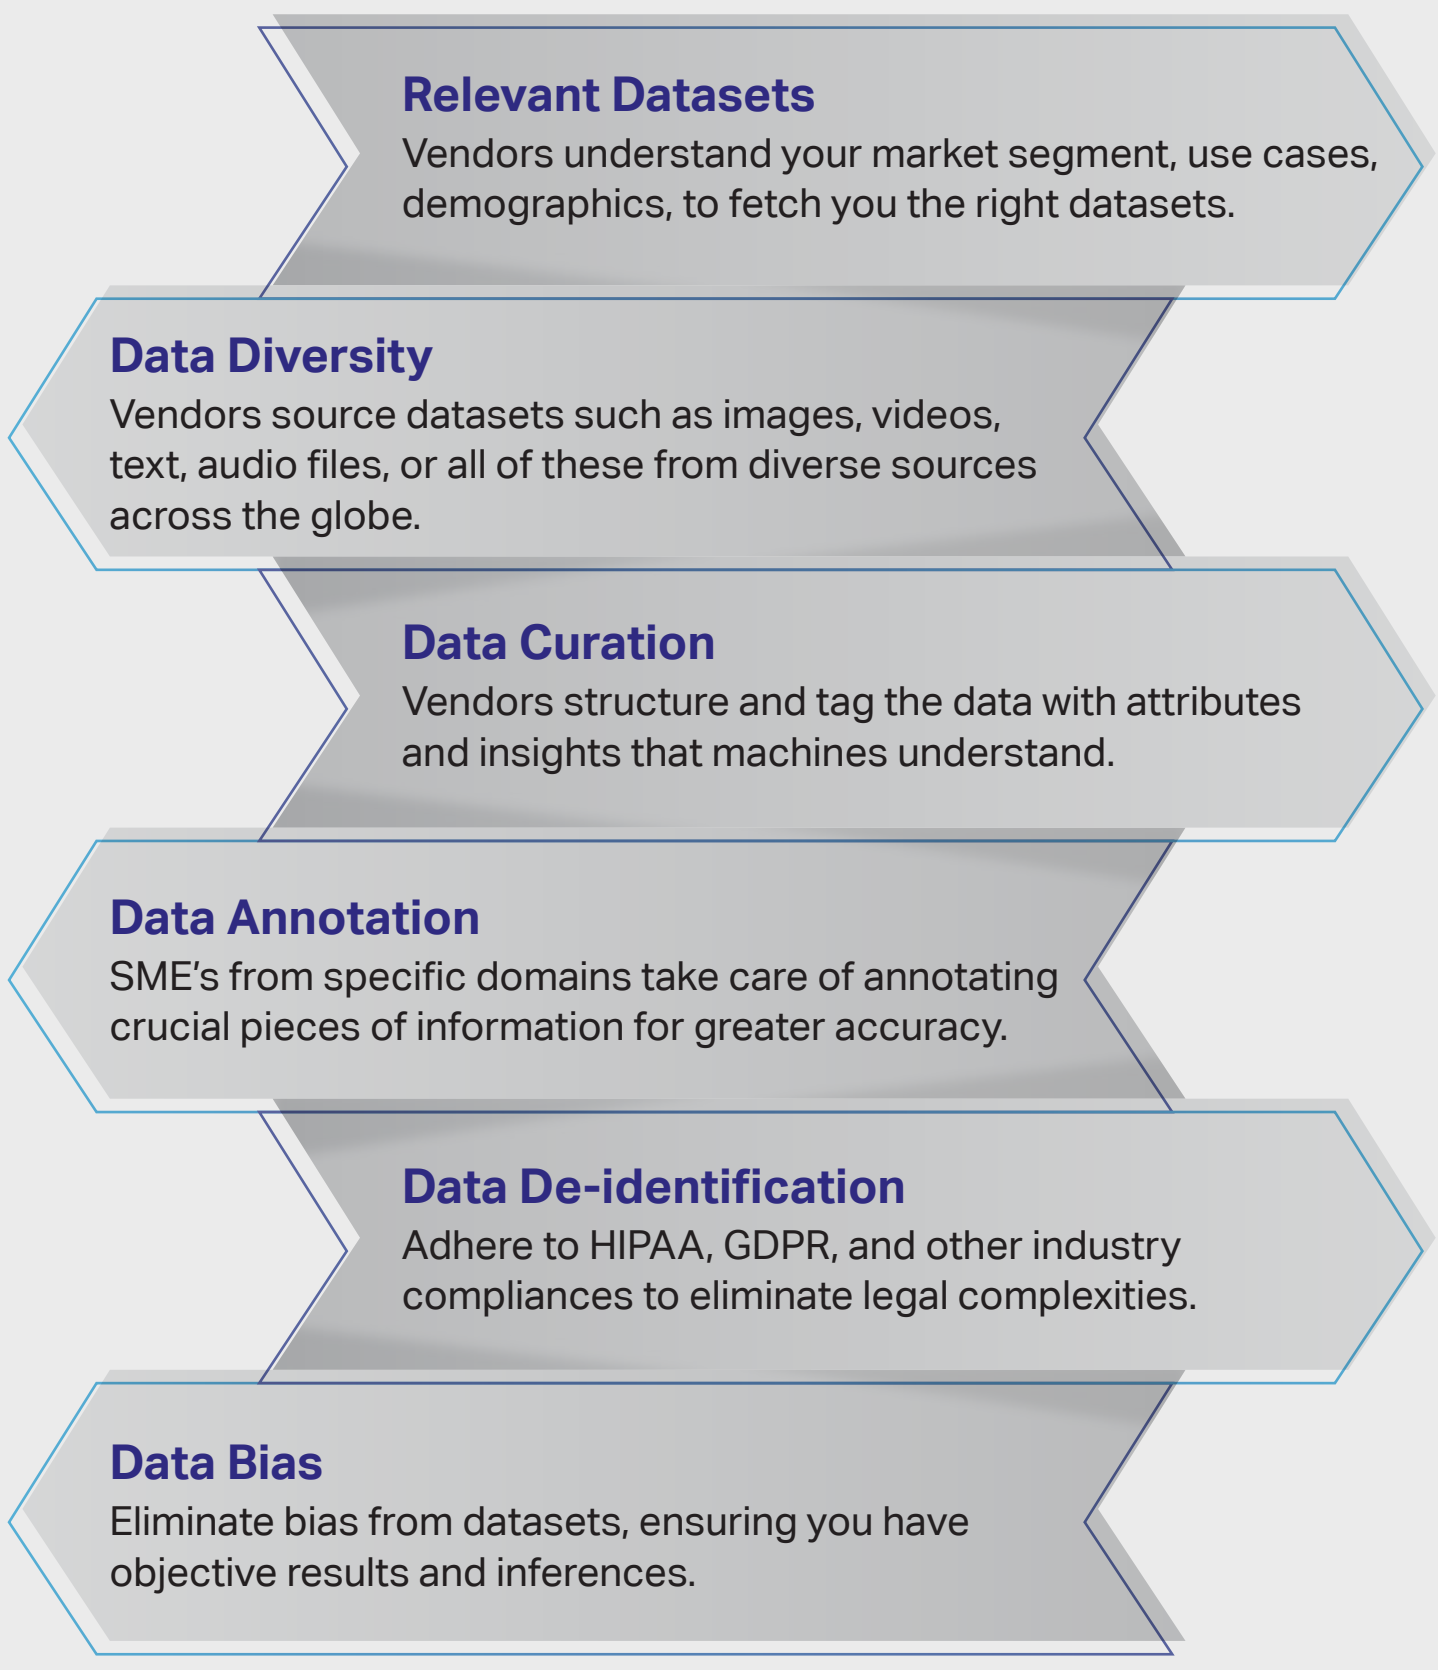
Relevant Datasets
Vendors understand your market segment, use cases, demographics, to fetch you the right datasets.

Data Diversity
Vendors source datasets such as images, videos, text, audio files, or all of these from diverse sources across the globe.

Data Curation
Vendors structure and tag the data with attributes and insights that machines understand.

Data Annotation
SME’s from specific domains take care of annotating crucial pieces of information for greater accuracy.

Data De-identification
Adhere to HIPAA, GDPR, and other industry compliances to eliminate legal complexities.

Data Bias
Eliminate bias from datasets, ensuring you have objective results and inferences.